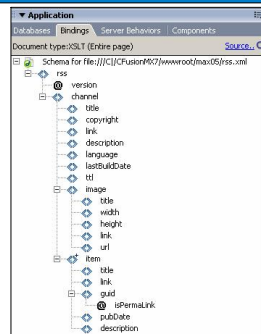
▼ Application

Databases | Bindings | Server Behaviors | Components

Document type:XSLT (Entire page)

Source...

Schema for file:///C|/CFusionMX7/wwwroot/max05/rss.xml

rss

version

channel

title

copyright

link

description

language

lastBuildDate

ttl

image

title

width

height

link

url

item

title

link

guid

isPermaLink

pubDate

description